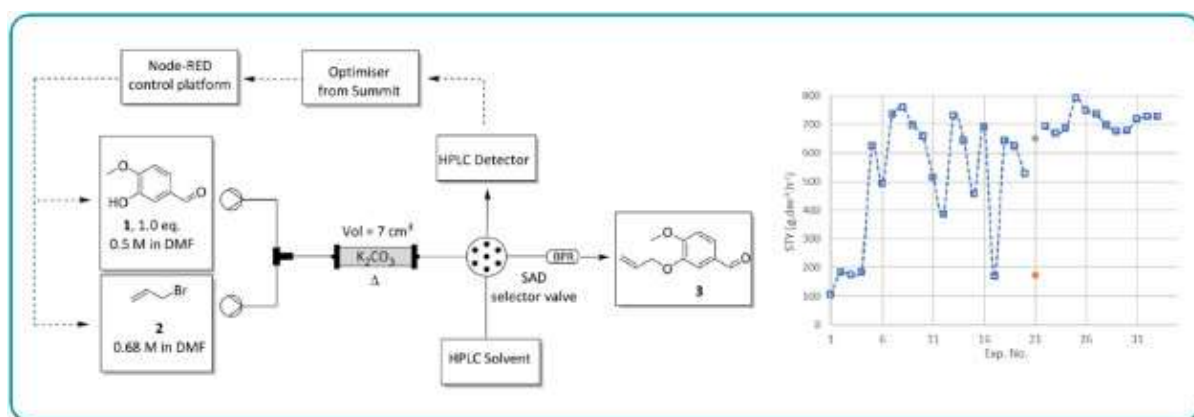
Node-RED control platform

Optimiser from Summit

HPLC Detector

HO

O

**1**, 1.0 eq. 0.5 M in DMF

Br

**2** 0.68 M in DMF

Vol = 7 cm³

$K_2CO_3$

Δ

SAD selector valve

BPR

O

O

**3**

HPLC Solvent

STY (g.dm⁻³.h⁻¹)

800

700

600

500

400

300

200

100

0

1

6

11

16

21

26

31

Exp. No.